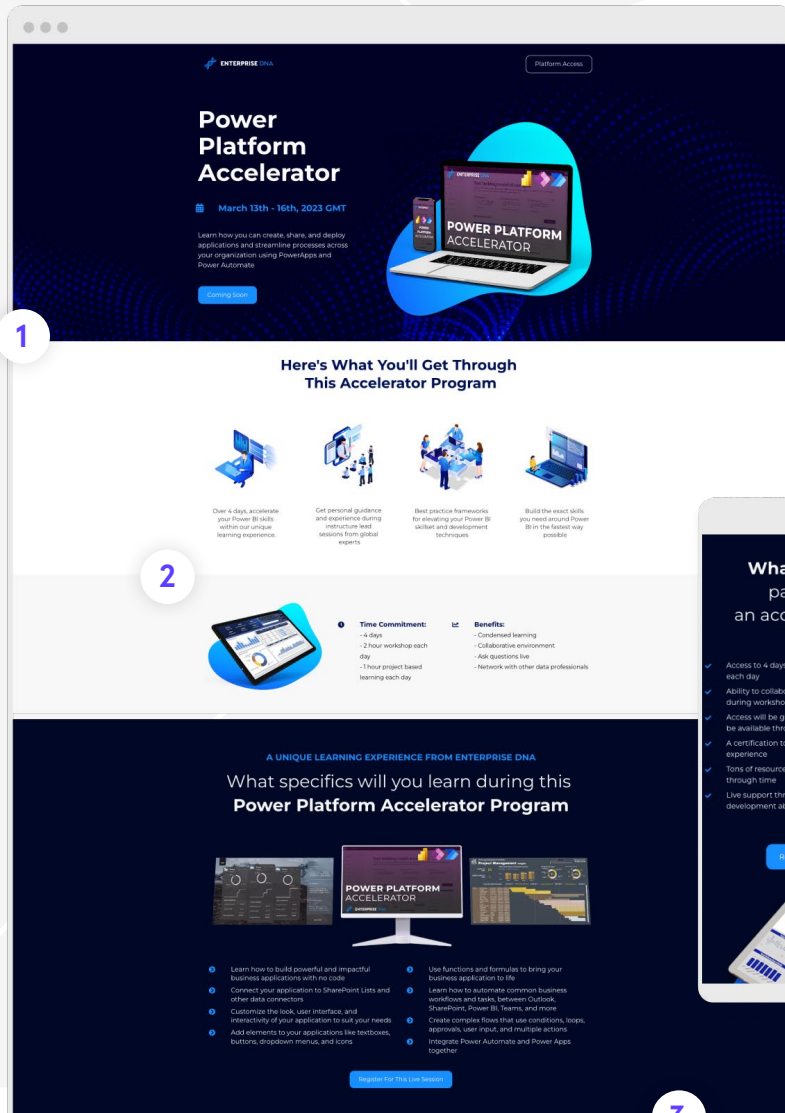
ENTERPRISE DNA

Platform Access

Power Platform Accelerator

March 13th - 16th, 2023 GMT

Learn how you can create, share, and deploy applications and streamline processes across your organization using PowerApps and Power Automate

Coming Soon

POWER PLATFORM ACCELERATOR

1

Here's What You'll Get Through This Accelerator Program

Over 4 days, accelerate your Power BI skills within our unique learning experience.

Get personal guidance and experience during instructure lead sessions from global experts

Best practice frameworks for elevating your Power BI skillset and development techniques

Build the exact skills you need around Power BI in the fastest way possible

2

Time Commitment:
- 4 days
- 2 hour workshop each day
- 1 hour project based learning each day

Benefits:
- Condensed learning
- Collaborative environment
- Ask questions live
- Network with other data professionals

A UNIQUE LEARNING EXPERIENCE FROM ENTERPRISE DNA

What specifics will you learn during this Power Platform Accelerator Program

POWER PLATFORM ACCELERATOR

Learn how to build powerful and impactful business applications with no code

Connect your application to SharePoint Lists and other data connectors

Customize the look, user interface, and interactivity of your application to suit your needs

Add elements to your applications like textboxes, buttons, dropdown menus, and icons

Use functions and formulas to bring your business application to life

Learn how to automate common business workflows and tasks, between Outlook, SharePoint, Power BI, Teams, and more

Create complex flows that use conditions, loops, approvals, user input, and multiple actions

Integrate Power Automate and Power Apps together

Register For This Live Session

Wha
pa
an acc

Access to 4 days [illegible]
each day
Ability to collab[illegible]
during worksho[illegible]
Access will be g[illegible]
be available thr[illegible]
A certification t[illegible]
experience
Tons of resource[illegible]
through time
Live support th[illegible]
development ab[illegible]

R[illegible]

3